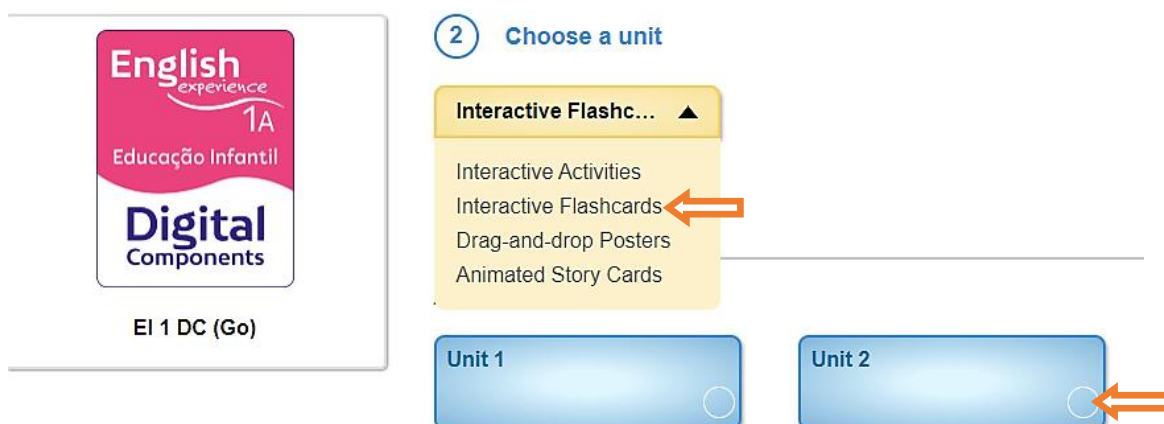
English experience 1A
Educação Infantil
Digital Components

EI 1 DC (Go)

2 Choose a unit

Interactive Flashc... ▲

Interactive Activities
Interactive Flashcards
Drag-and-drop Posters
Animated Story Cards

Unit 1

Unit 2